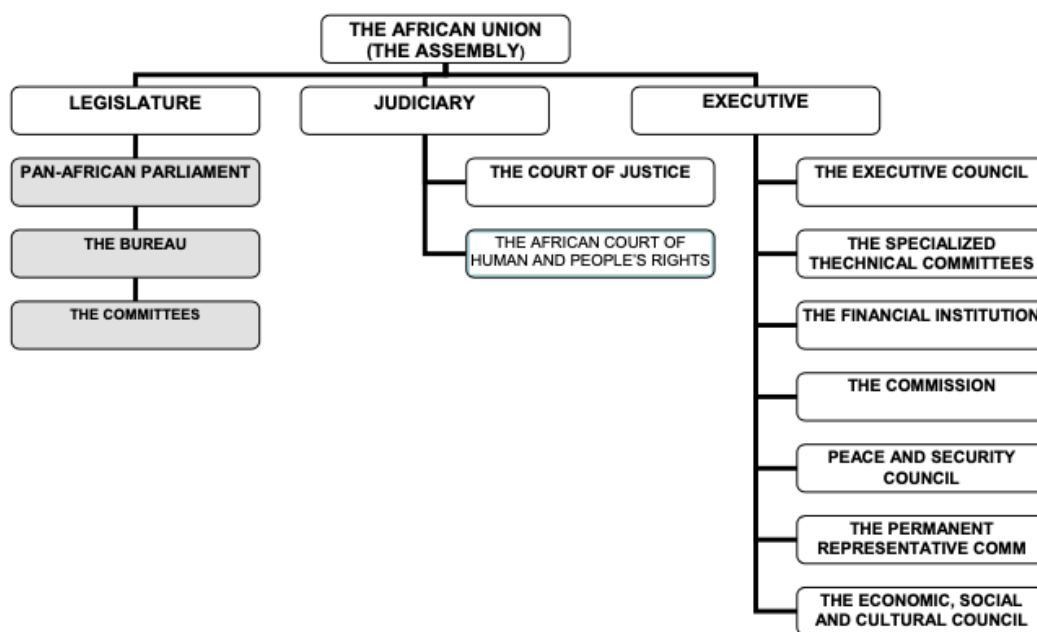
THE AFRICAN UNION
(THE ASSEMBLY)

LEGISLATURE

PAN-AFRICAN PARLIAMENT

THE BUREAU

THE COMMITTEES

JUDICIARY

THE COURT OF JUSTICE

THE AFRICAN COURT OF HUMAN AND PEOPLE'S RIGHTS

EXECUTIVE

THE EXECUTIVE COUNCIL

THE SPECIALIZED THECHNICAL COMMITTEES

THE FINANCIAL INSTITUTION

THE COMMISSION

PEACE AND SECURITY COUNCIL

THE PERMANENT REPRESENTATIVE COMM

THE ECONOMIC, SOCIAL AND CULTURAL COUNCIL